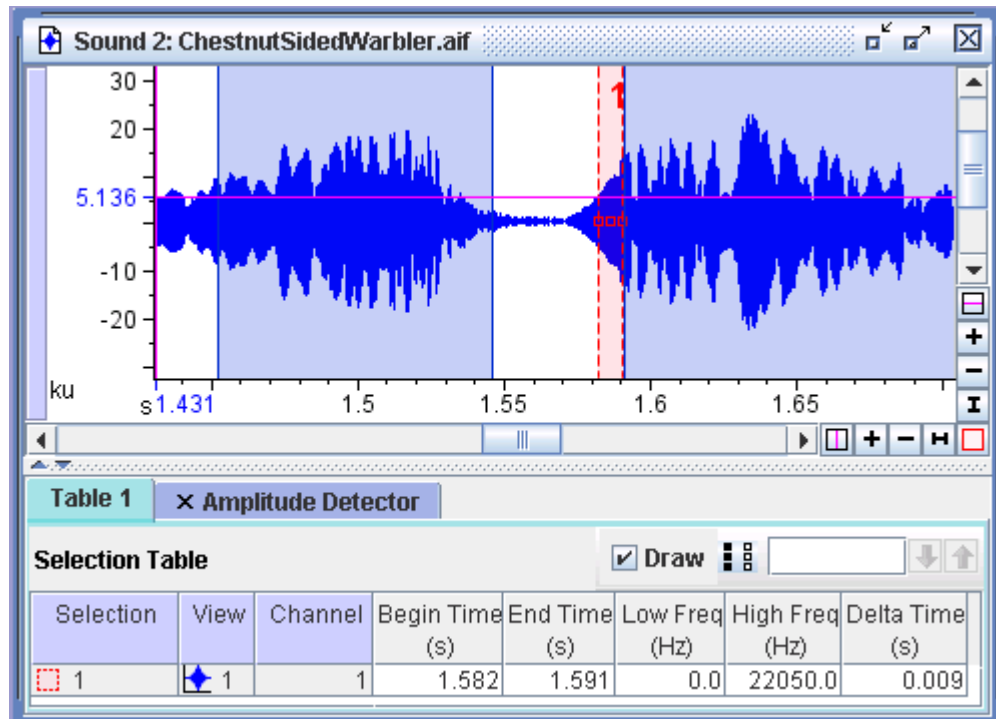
Sound 2: ChestnutSidedWarbler.aif

30
20
5.136
-10
-20
ku
s 1.431
1.5
1.55
1.6
1.65

1

Table 1
× Amplitude Detector

Selection Table
Draw

| Selection | View | Channel | Begin Time (s) | End Time (s) | Low Freq (Hz) | High Freq (Hz) | Delta Time (s) |
|---|---|---|---|---|---|---|---|
| 1 | 1 | 1 | 1.582 | 1.591 | 0.0 | 22050.0 | 0.009 |